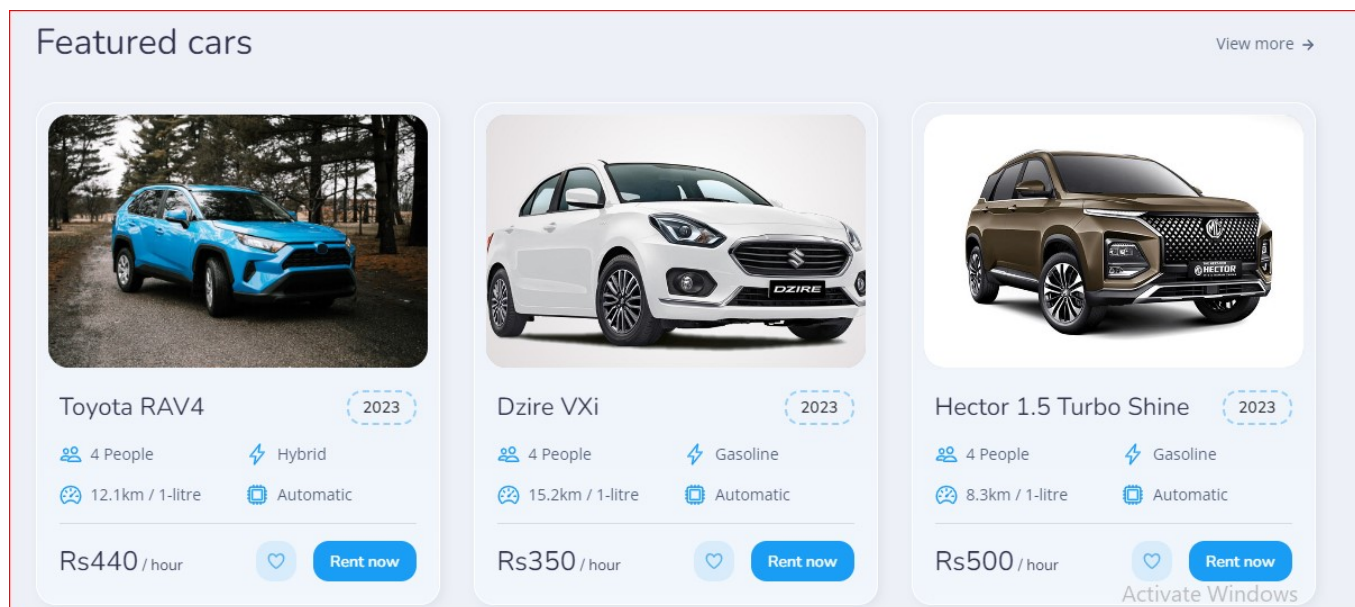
Featured cars

View more →

DZIRE

HECTOR

Toyota RAV4

2023

4 People

Hybrid

12.1km / 1-litre

Automatic

Rs440 / hour

Rent now

Dzire VXi

2023

4 People

Gasoline

15.2km / 1-litre

Automatic

Rs350 / hour

Rent now

Hector 1.5 Turbo Shine

2023

4 People

Gasoline

8.3km / 1-litre

Automatic

Rs500 / hour

Rent now

Activate Windows